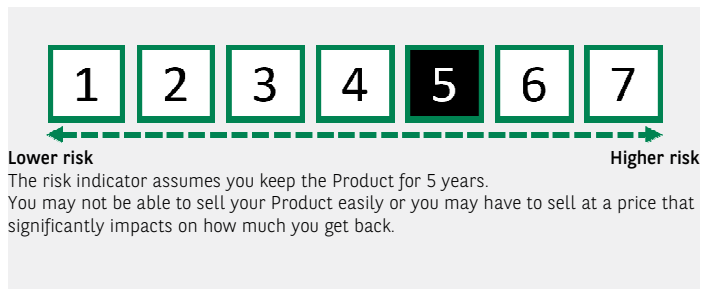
1 2 3 4 5 6 7

Lower risk

Higher risk

The risk indicator assumes you keep the Product for 5 years.
You may not be able to sell your Product easily or you may have to sell at a price that significantly impacts on how much you get back.